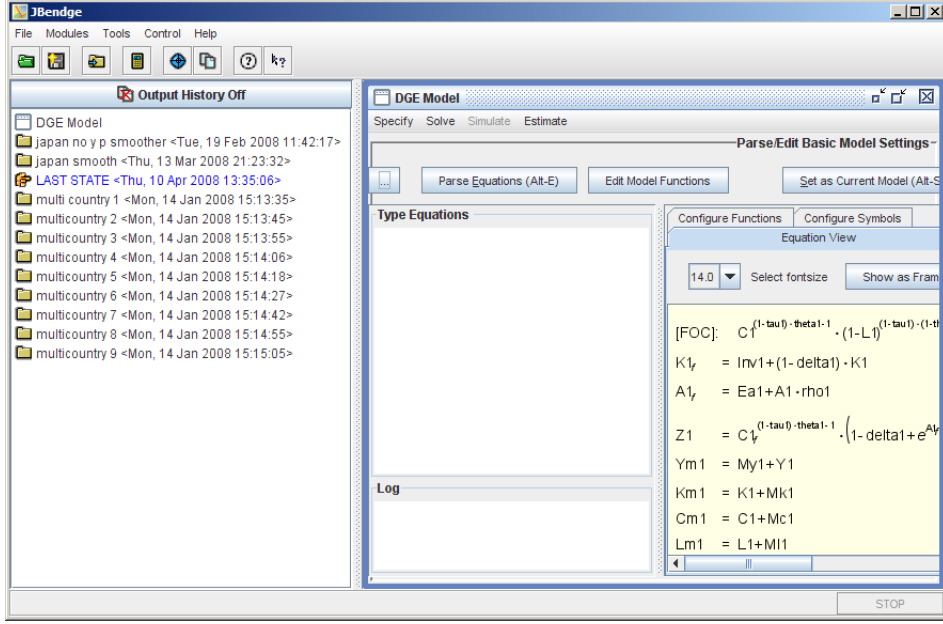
JBendge

File Modules Tools Control Help

Output History Off

DGE Model
japan no y p smoother <Tue, 19 Feb 2008 11:42:17>
japan smooth <Thu, 13 Mar 2008 21:23:32>
LAST STATE <Thu, 10 Apr 2008 13:35:06>
multi country 1 <Mon, 14 Jan 2008 15:13:35>
multicountry 2 <Mon, 14 Jan 2008 15:13:45>
multicountry 3 <Mon, 14 Jan 2008 15:13:55>
multicountry 4 <Mon, 14 Jan 2008 15:14:06>
multicountry 5 <Mon, 14 Jan 2008 15:14:18>
multicountry 6 <Mon, 14 Jan 2008 15:14:27>
multicountry 7 <Mon, 14 Jan 2008 15:14:42>
multicountry 8 <Mon, 14 Jan 2008 15:14:55>
multicountry 9 <Mon, 14 Jan 2008 15:15:05>

DGE Model

Specify Solve Simulate Estimate

Parse/Edit Basic Model Settings

...

Parse Equations (Alt-E)

Edit Model Functions

Set as Current Model (Alt-S

Type Equations

Configure Functions

Configure Symbols

Equation View

14.0

Select fontsize

Show as Fram

[FOC]: $C1^{(1-tau1)\cdot theta1-1}\cdot(1-L1)^{(1-tau1)\cdot(1-th}$

$K1_t$ = Inv1+(1-delta1)·K1

$A1_t$ = Ea1+A1·rho1

Z1 = $C1_t^{(1-tau1)\cdot theta1-1}\cdot(1-delta1+e^{A}$

Ym1 = My1+Y1

Km1 = K1+Mk1

Cm1 = C1+Mc1

Lm1 = L1+Ml1

Log

STOP